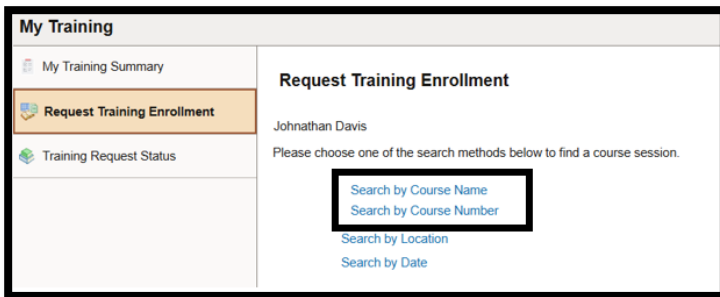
My Training

My Training Summary

Request Training Enrollment

Training Request Status

Request Training Enrollment

Johnathan Davis

Please choose one of the search methods below to find a course session.

Search by Course Name
Search by Course Number
Search by Location
Search by Date